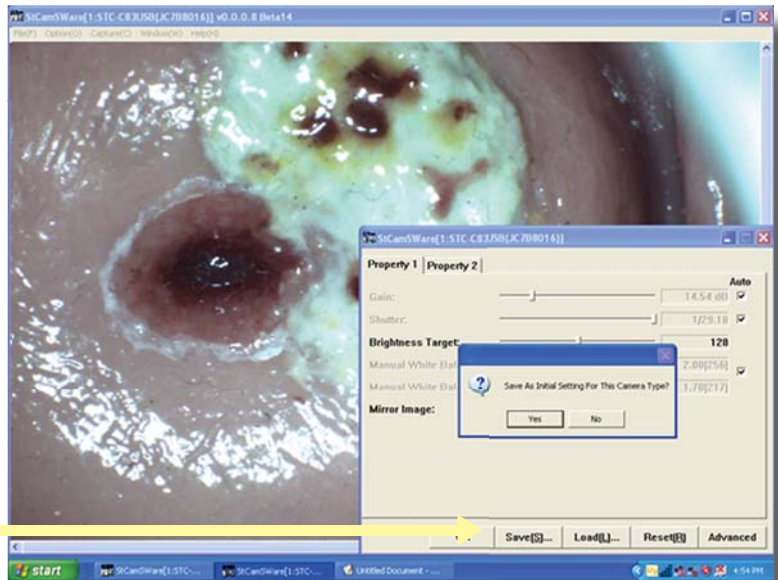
StCamSWare[1:STC-C83USB(JC7D8016)] v0.0.0.8 Beta14

File(F) Option(O) Capture(C) Window(W) Help(H)

StCamSWare[1:STC-C83USB(JC7D8016)]

Property 1 Property 2

Auto

Gain: 14.54 dB

Shutter: 1/29.18

Brightness Target: 128

Manual White Bal 2.08[256]

Manual White Bal 1.78[217]

Mirror Image:

Save As Initial Setting For This Camera Type?

Yes No

Save[S]... Load[L]... Reset[R] Advanced

start StCamSWare[1:STC-... StCamSWare[1:STC-... Untitled Document - ... 4:54 PM